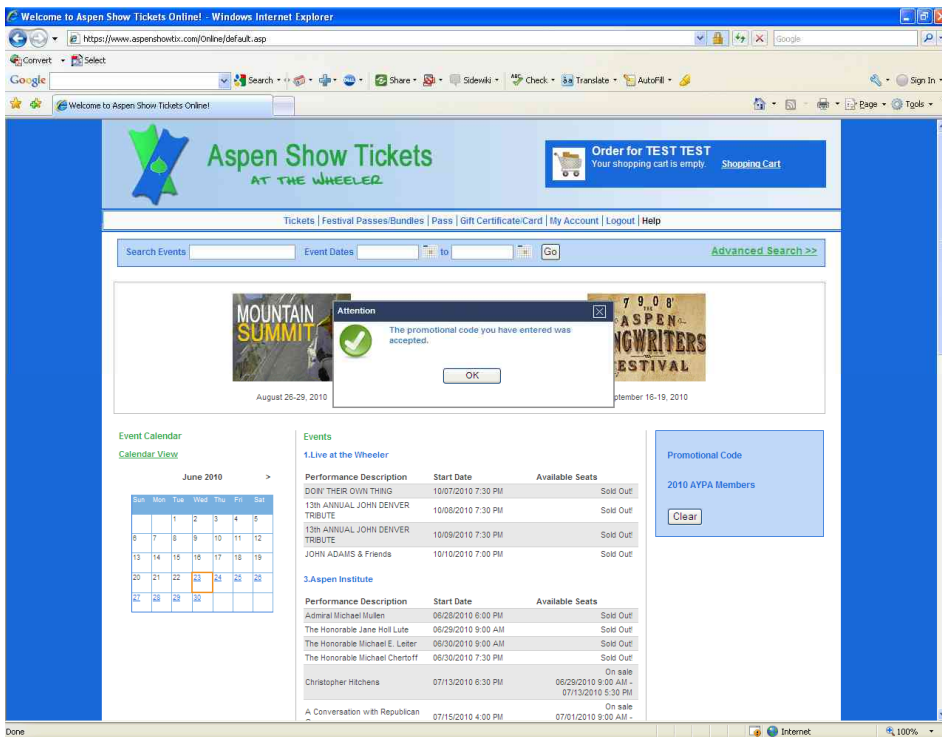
Welcome to Aspen Show Tickets Online! - Windows Internet Explorer

https://www.aspenshowtix.com/Online/default.asp

Google

Convert Select

Google Search Share Sidewiki Check Translate AutoFill Sign In

Welcome to Aspen Show Tickets Online!

Page Tools

Aspen Show Tickets AT THE WHEELER

Order for TEST TEST
Your shopping cart is empty. Shopping Cart

Tickets | Festival Passes/Bundles | Pass | Gift Certificate/Card | My Account | Logout | Help

Search Events Event Dates to Go Advanced Search >>

MOUNTAIN SUMMIT

7 9 0 8 ASPEN SONGWRITERS FESTIVAL

August 26-29, 2010

September 16-19, 2010

Attention

The promotional code you have entered was accepted.

OK

Event Calendar

Calendar View

June 2010 >

| Sun | Mon | Tue | Wed | Thu | Fri | Sat |
|---|---|---|---|---|---|---|
| | | 1 | 2 | 3 | 4 | 5 |
| 6 | 7 | 8 | 9 | 10 | 11 | 12 |
| 13 | 14 | 15 | 16 | 17 | 18 | 19 |
| 20 | 21 | 22 | 23 | 24 | 25 | 26 |
| 27 | 28 | 29 | 30 | | | |

Events

1.Live at the Wheeler

| Performance Description | Start Date | Available Seats |
|---|---|---|
| DOIN' THEIR OWN THING | 10/07/2010 7:30 PM | Sold Out! |
| 13th ANNUAL JOHN DENVER TRIBUTE | 10/08/2010 7:30 PM | Sold Out! |
| 13th ANNUAL JOHN DENVER TRIBUTE | 10/09/2010 7:30 PM | Sold Out! |
| JOHN ADAMS & Friends | 10/10/2010 7:00 PM | Sold Out! |

3.Aspen Institute

| Performance Description | Start Date | Available Seats |
|---|---|---|
| Admiral Michael Mullen | 06/28/2010 6:00 PM | Sold Out! |
| The Honorable Jane Holl Lute | 06/29/2010 9:00 AM | Sold Out! |
| The Honorable Michael E. Leiter | 06/30/2010 9:00 AM | Sold Out! |
| The Honorable Michael Chertoff | 06/30/2010 7:30 PM | Sold Out! |
| Christopher Hitchens | 07/13/2010 6:30 PM | On sale 06/29/2010 9:00 AM - 07/13/2010 5:30 PM |
| A Conversation with Republican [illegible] | 07/15/2010 4:00 PM | On sale 07/01/2010 9:00 AM - |

Promotional Code

2010 AYPA Members

Clear

Done Internet 100%